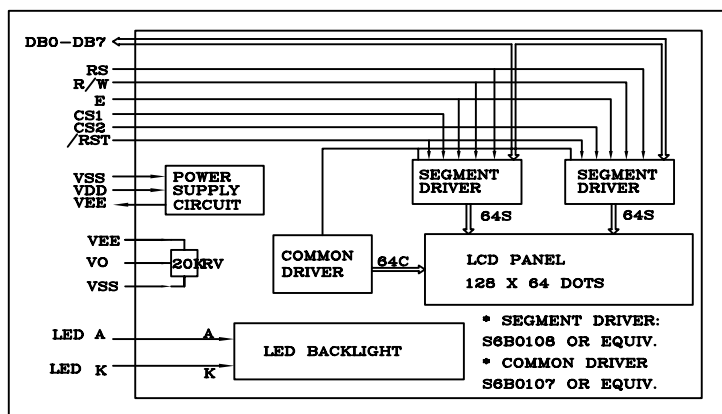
DB0–DB7
RS
R/W
E
CS1
CS2
/RST

VSS
VDD
VEE

POWER SUPPLY CIRCUIT

SEGMENT DRIVER

SEGMENT DRIVER

64S

64S

VEE
VO
VSS

20KRV

COMMON DRIVER

64C

LCD PANEL
128 X 64 DOTS

LED A
LED K

A
K

LED BACKLIGHT

* SEGMENT DRIVER: S6B0108 OR EQUIV.
* COMMON DRIVER S6B0107 OR EQUIV.